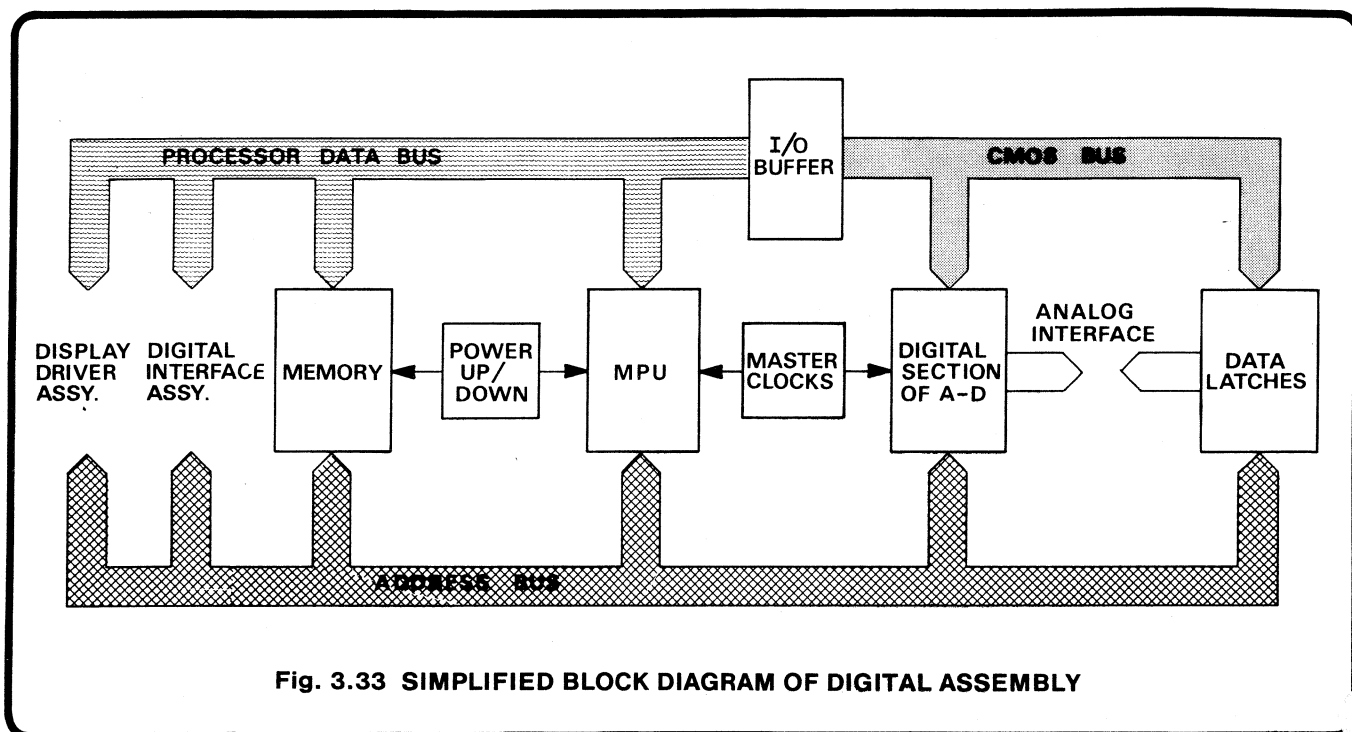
PROCESSOR DATA BUS

I/O BUFFER

CMOS BUS

DISPLAY DRIVER ASSY.

DIGITAL INTERFACE ASSY.

MEMORY

POWER UP/ DOWN

MPU

MASTER CLOCKS

DIGITAL SECTION OF A-D

ANALOG INTERFACE

DATA LATCHES

ADDRESS BUS

Fig. 3.33 SIMPLIFIED BLOCK DIAGRAM OF DIGITAL ASSEMBLY